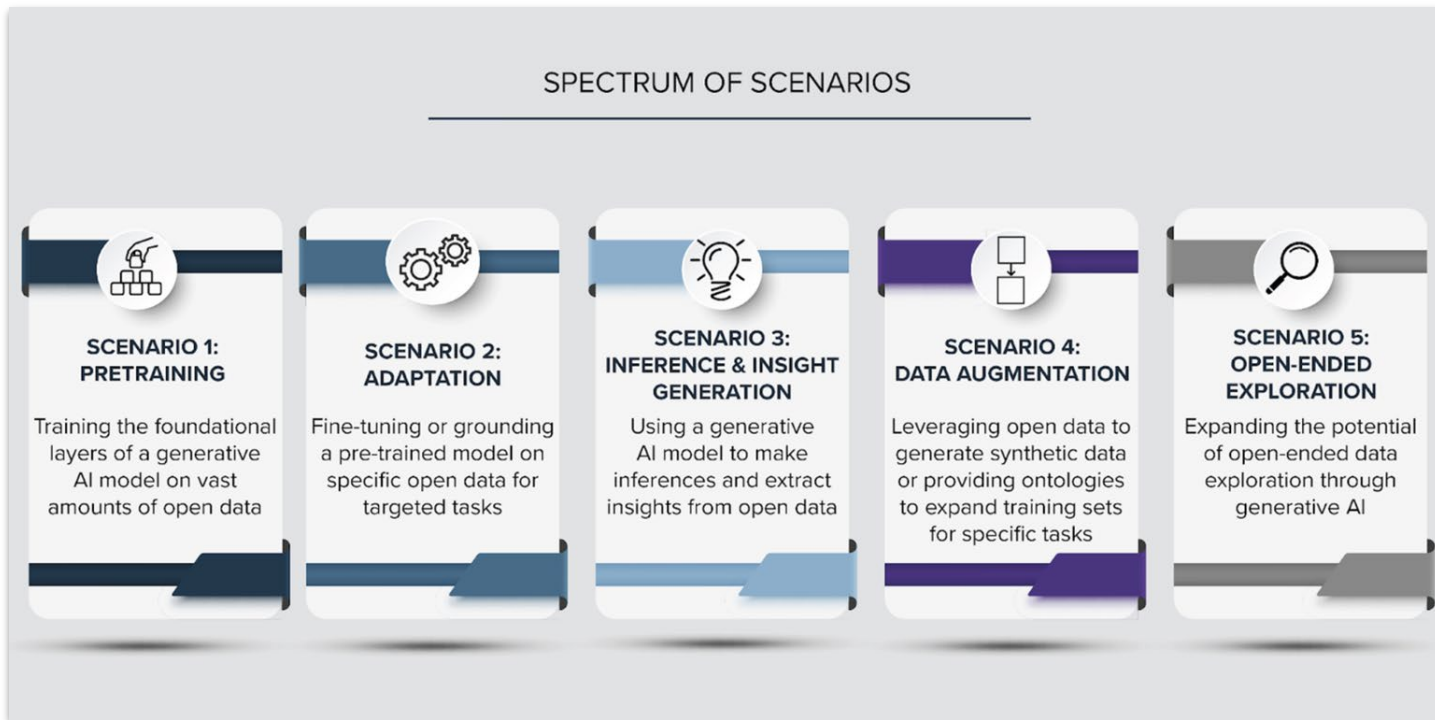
SPECTRUM OF SCENARIOS

SCENARIO 1: PRETRAINING

Training the foundational layers of a generative AI model on vast amounts of open data

SCENARIO 2: ADAPTATION

Fine-tuning or grounding a pre-trained model on specific open data for targeted tasks

SCENARIO 3: INFERENCE & INSIGHT GENERATION

Using a generative AI model to make inferences and extract insights from open data

SCENARIO 4: DATA AUGMENTATION

Leveraging open data to generate synthetic data or providing ontologies to expand training sets for specific tasks

SCENARIO 5: OPEN-ENDED EXPLORATION

Expanding the potential of open-ended data exploration through generative AI